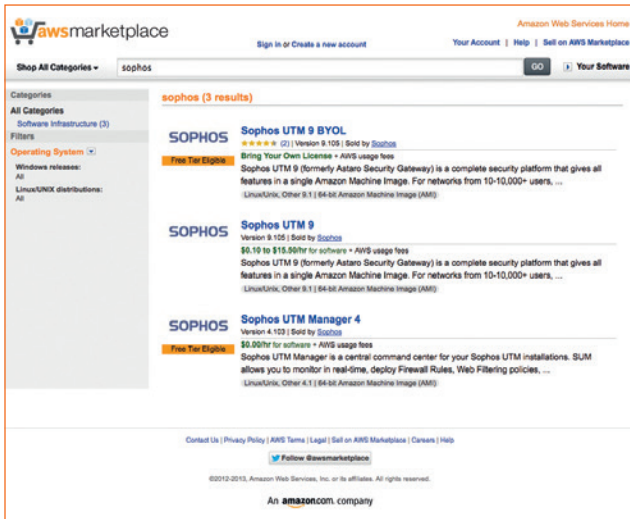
awsmarketplace

Amazon Web Services Home

Sign in or Create a new account

Your Account | Help | Sell on AWS Marketplace

Shop All Categories

sophos

GO

Your Software

Categories

All Categories

Software Infrastructure (3)

Filters

Operating System

Windows releases:

All

Linux/UNIX distributions:

All

sophos (3 results)

SOPHOS

Sophos UTM 9 BYOL

(2) | Version 9.105 | Sold by Sophos

Free Tier Eligible

Bring Your Own License + AWS usage fees

Sophos UTM 9 (formerly Astaro Security Gateway) is a complete security platform that gives all features in a single Amazon Machine Image. For networks from 10-10,000+ users, ...

Linux/Unix, Other 9.1 | 64-bit Amazon Machine Image (AMI)

SOPHOS

Sophos UTM 9

Version 9.105 | Sold by Sophos

\$0.10 to \$15.50/hr for software + AWS usage fees

Sophos UTM 9 (formerly Astaro Security Gateway) is a complete security platform that gives all features in a single Amazon Machine Image. For networks from 10-10,000+ users, ...

Linux/Unix, Other 9.1 | 64-bit Amazon Machine Image (AMI)

SOPHOS

Sophos UTM Manager 4

Version 4.103 | Sold by Sophos

\$0.00/hr for software + AWS usage fees

Free Tier Eligible

Sophos UTM Manager is a central command center for your Sophos UTM installations. SUM allows you to monitor in real-time, deploy Firewall Rules, Web Filtering policies, ...

Linux/Unix, Other 4.1 | 64-bit Amazon Machine Image (AMI)

Contact Us | Privacy Policy | AWS Terms | Legal | Sell on AWS Marketplace | Careers | Help

Follow @awsmarketplace

©2012-2013, Amazon Web Services, Inc. or its affiliates. All rights reserved.

An amazon.com. company